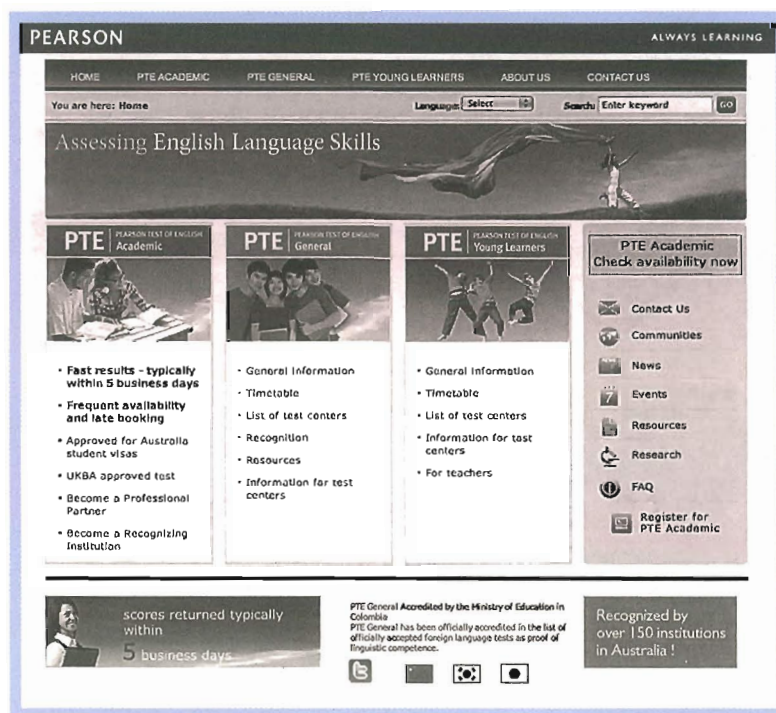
PEARSON

ALWAYS LEARNING

HOME PTE ACADEMIC PTE GENERAL PTE YOUNG LEARNERS ABOUT US CONTACT US

You are here: Home

Language: Select

Search: Enter keyword

GO

Assessing English Language Skills

PTE PEARSON TEST OF ENGLISH Academic

PTE PEARSON TEST OF ENGLISH General

PTE PEARSON TEST OF ENGLISH Young Learners

PTE Academic Check availability now

- Fast results - typically within 5 business days
- Frequent availability and late booking
- Approved for Australia student visas
- UKBA approved test
- Become a Professional Partner
- Become a Recognizing Institution

- General Information
- Timetable
- List of test centers
- Recognition
- Resources
- Information for test centers

- General Information
- Timetable
- List of test centers
- Information for test centers
- For teachers

Contact Us

Communities

News

Events

Resources

Research

FAQ

Register for PTE Academic

scores returned typically within 5 business days

PTE General Accredited by the Ministry of Education in Colombia
PTE General has been officially accredited in the list of officially accepted foreign language tests as proof of linguistic competence.

Recognized by over 150 institutions in Australia !